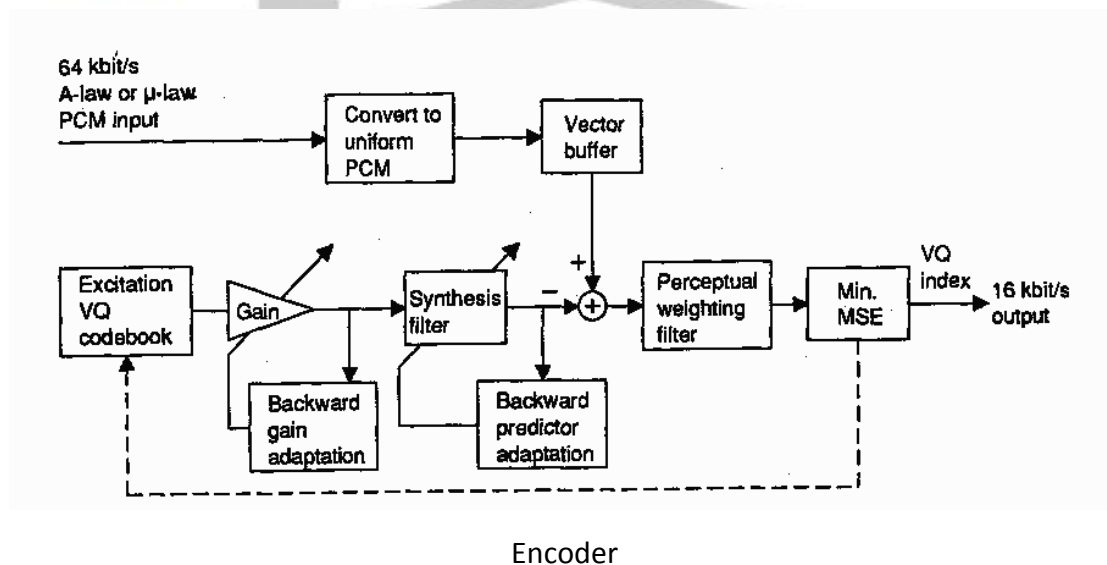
64 kbit/s
A-law or μ-law
PCM input

Convert to uniform PCM

Vector buffer

Excitation VQ codebook

Gain

Synthesis filter

+

−

Perceptual weighting filter

Min. MSE

VQ index

16 kbit/s output

Backward gain adaptation

Backward predictor adaptation

Encoder